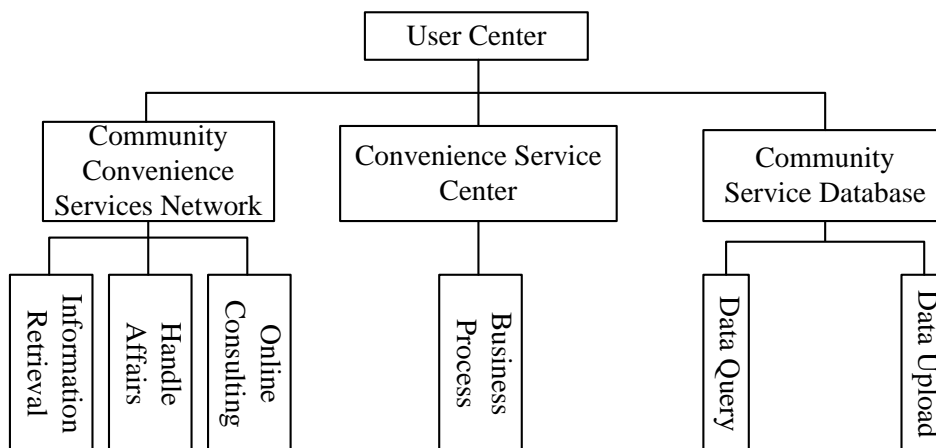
User Center

Community Convenience Services Network

Convenience Service Center

Community Service Database

Information Retrieval

Handle Affairs

Online Consulting

Business Process

Data Query

Data Upload